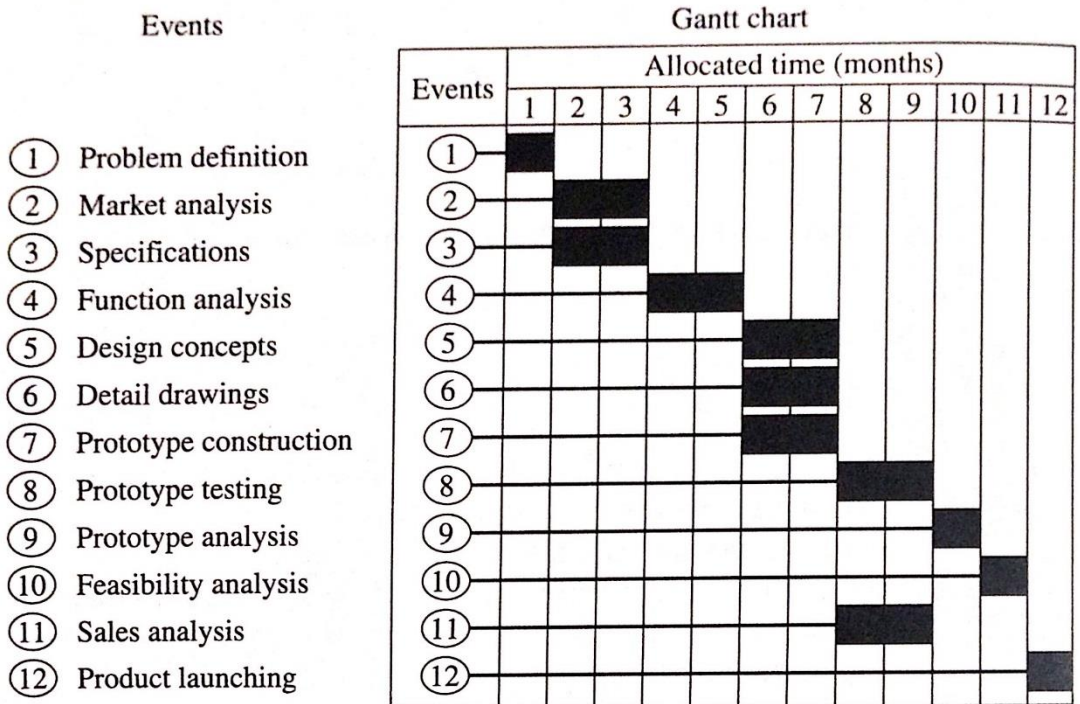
Events

(1) Problem definition
(2) Market analysis
(3) Specifications
(4) Function analysis
(5) Design concepts
(6) Detail drawings
(7) Prototype construction
(8) Prototype testing
(9) Prototype analysis
(10) Feasibility analysis
(11) Sales analysis
(12) Product launching

Gantt chart

| Events | 1 | 2 | 3 | 4 | 5 | 6 | 7 | 8 | 9 | 10 | 11 | 12 |
|---|---|---|---|---|---|---|---|---|---|---|---|---|
| | Allocated time (months) | | | | | | | | | | | |
| (1) | | | | | | | | | | | | |
| (2) | | | | | | | | | | | | |
| (3) | | | | | | | | | | | | |
| (4) | | | | | | | | | | | | |
| (5) | | | | | | | | | | | | |
| (6) | | | | | | | | | | | | |
| (7) | | | | | | | | | | | | |
| (8) | | | | | | | | | | | | |
| (9) | | | | | | | | | | | | |
| (10) | | | | | | | | | | | | |
| (11) | | | | | | | | | | | | |
| (12) | | | | | | | | | | | | |